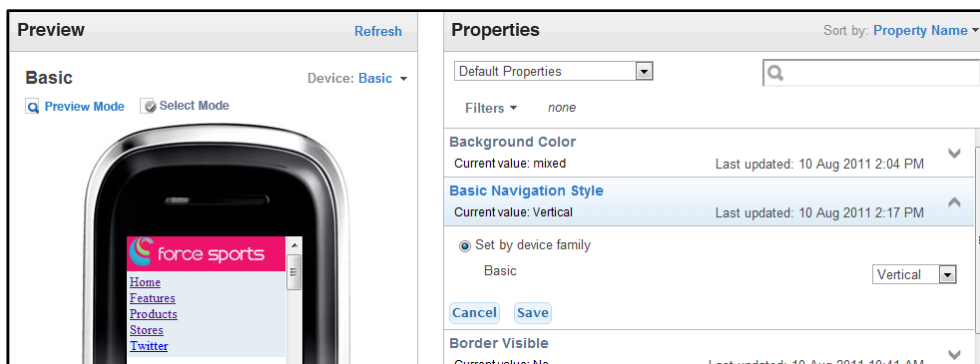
Preview
Refresh

Basic
Device: Basic

Preview Mode
Select Mode

force sports

Home
Features
Products
Stores
Twitter

Properties
Sort by: Property Name

Default Properties

Filters
none

Background Color
Current value: mixed
Last updated: 10 Aug 2011 2:04 PM

Basic Navigation Style
Current value: Vertical
Last updated: 10 Aug 2011 2:17 PM

Set by device family

Basic
Vertical

Cancel
Save

Border Visible
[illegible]